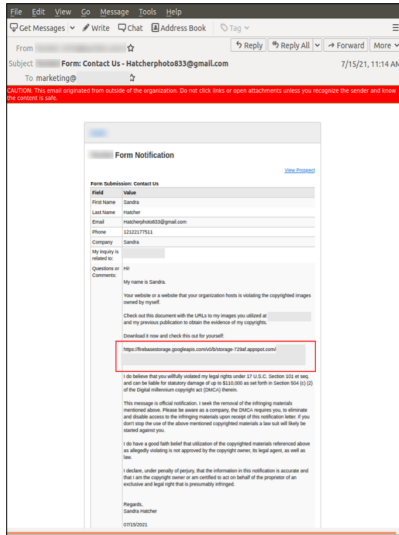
File Edit View Go Message Tools Help

Get Messages Write Chat Address Book Tag

From

Reply Reply All Forward More

Subject Form: Contact Us - Hatcherphoto833@gmail.com 7/15/21, 11:14 AM

To marketing@

CAUTION: This email originated from outside of the organization. Do not click links or open attachments unless you recognize the sender and know the content is safe.

Form Notification

View Prospect

Form Submission: Contact Us

| Field | Value |
|---|---|
| First Name | Sandra |
| Last Name | Hatcher |
| Email | Hatcherphoto833@gmail.com |
| Phone | 12122177511 |
| Company | Sandra |
| My inquiry is related to: | |
| Questions or Comments: | Hi! |

My name is Sandra.

Your website or a website that your organization hosts is violating the copyrighted images owned by myself.

Check out this document with the URLs to my images you utilized at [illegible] and my previous publication to obtain the evidence of my copyrights.

Download it now and check this out for yourself:

https://firebasestorage.googleapis.com/v0/b/storage-729af.appspot.com/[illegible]

I do believe that you willfully violated my legal rights under 17 U.S.C. Section 101 et seq. and can be liable for statutory damage of up to $110,000 as set forth in Section 504 (c) (2) of the Digital millennium copyright act (DMCA) therein.

This message is official notification. I seek the removal of the infringing materials mentioned above. Please be aware as a company, the DMCA requires you, to eliminate and disable access to the infringing materials upon receipt of this notification letter. If you don't stop the use of the above mentioned copyrighted materials a law suit will likely be started against you.

I do have a good faith belief that utilization of the copyrighted materials referenced above as allegedly violating is not approved by the copyright owner, its legal agent, as well as law.

I declare, under penalty of perjury, that the information in this notification is accurate and that I am the copyright owner or am certified to act on behalf of the proprietor of an exclusive and legal right that is presumably infringed.

Regards,
Sandra Hatcher

07/15/2021